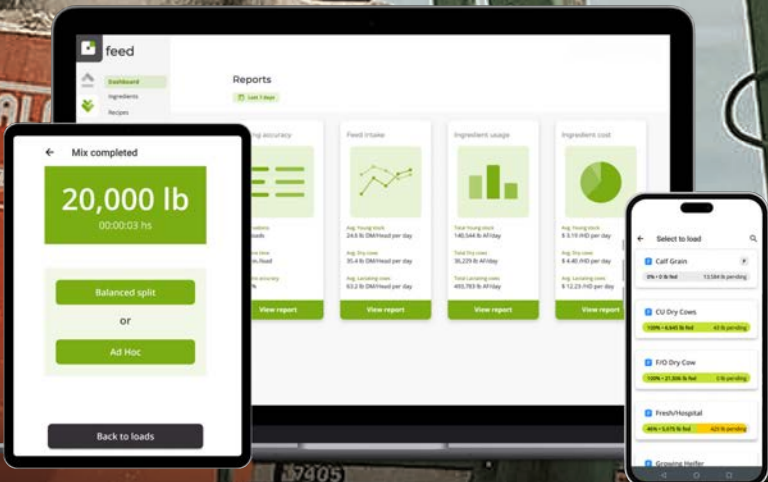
feed

Dashboard
Ingredients
Recipes

Reports

Last 7 days

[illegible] accuracy

Feed intake

Ingredient usage

Ingredient cost

Avg. Young stock
24.6 lb DM/Head per day

Avg. Dry cows
35.4 lb DM/Head per day

Avg. Lactating cows
63.2 lb DM/Head per day

Total Young stock
140,544 lb AF/day

Total Dry cows
36,229 lb AF/day

Total Lactating cows
493,783 lb AF/day

Avg. Young stock
$ 3.19 /HD per day

Avg. Dry cows
$ 4.40 /HD per day

Avg. Lactating cows
$ 12.23 /HD per day

View report

View report

View report

View report

Mix completed

20,000 lb
00:00:03 hs

Balanced split

or

Ad Hoc

Back to loads

Select to load

Calf Grain
0% • 0 lb fed
13,584 lb pending

CU Dry Cows
100% • 4,645 lb fed
43 lb pending

F/O Dry Cow
100% • 21,306 lb fed
3 lb pending

Fresh/Hospital
46% • 5,675 lb fed
425 lb pending

Growing Heifer

7405